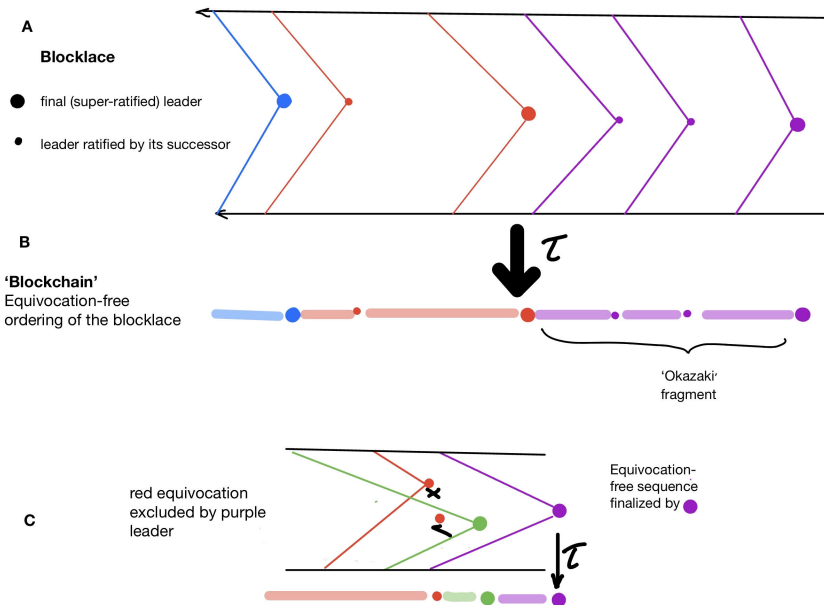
A

Blocklace

final (super-ratified) leader

leader ratified by its successor

B

'Blockchain'
Equivocation-free ordering of the blocklace

$\tau$

'Okazaki' fragment

C

red equivocation excluded by purple leader

Equivocation-free sequence finalized by

$\tau$